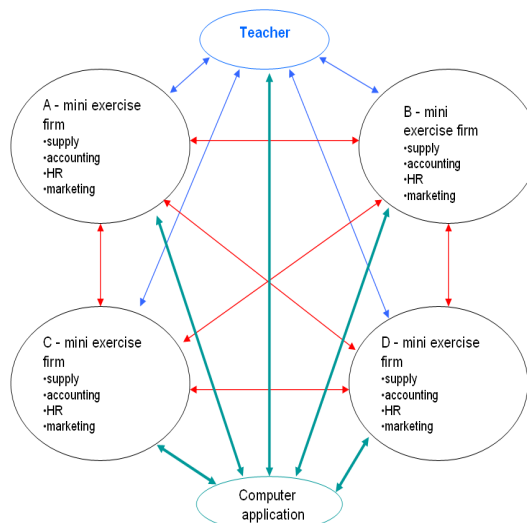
Teacher

A - mini exercise firm
•supply
•accounting
•HR
•marketing

B - mini exercise firm
•supply
•accounting
•HR
•marketing

C - mini exercise firm
•supply
•accounting
•HR
•marketing

D - mini exercise firm
•supply
•accounting
•HR
•marketing

Computer application